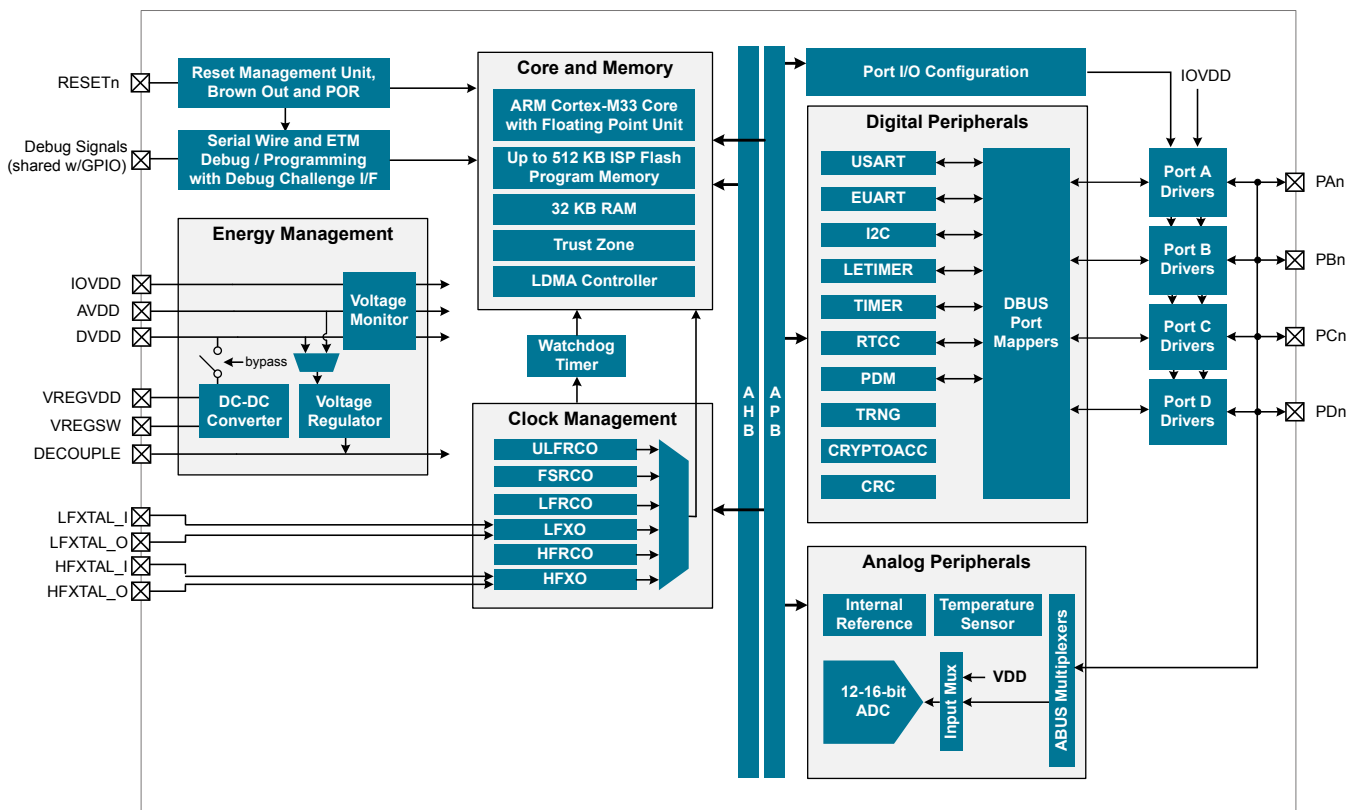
RESETn
Debug Signals (shared w/GPIO)
Reset Management Unit, Brown Out and POR
Serial Wire and ETM Debug / Programming with Debug Challenge I/F

Core and Memory
ARM Cortex-M33 Core with Floating Point Unit
Up to 512 KB ISP Flash Program Memory
32 KB RAM
Trust Zone
LDMA Controller

Energy Management
IOVDD
AVDD
DVDD
Voltage Monitor
bypass
VREGVDD
VREGSW
DECOUPLE
DC-DC Converter
Voltage Regulator

Watchdog Timer

Clock Management
ULFRCO
FSRCO
LFRCO
LFXO
HFRCO
HFXO
LFXTAL_I
LFXTAL_O
HFXTAL_I
HFXTAL_O

A H B
A P B

Port I/O Configuration
IOVDD

Digital Peripherals
USART
EUART
I2C
LETIMER
TIMER
RTCC
PDM
TRNG
CRYPTOACC
CRC
DBUS Port Mappers

Port A Drivers
Port B Drivers
Port C Drivers
Port D Drivers
PAn
PBn
PCn
PDn

Analog Peripherals
Internal Reference
Temperature Sensor
ABUS Multiplexers
12-16-bit ADC
Input Mux
VDD